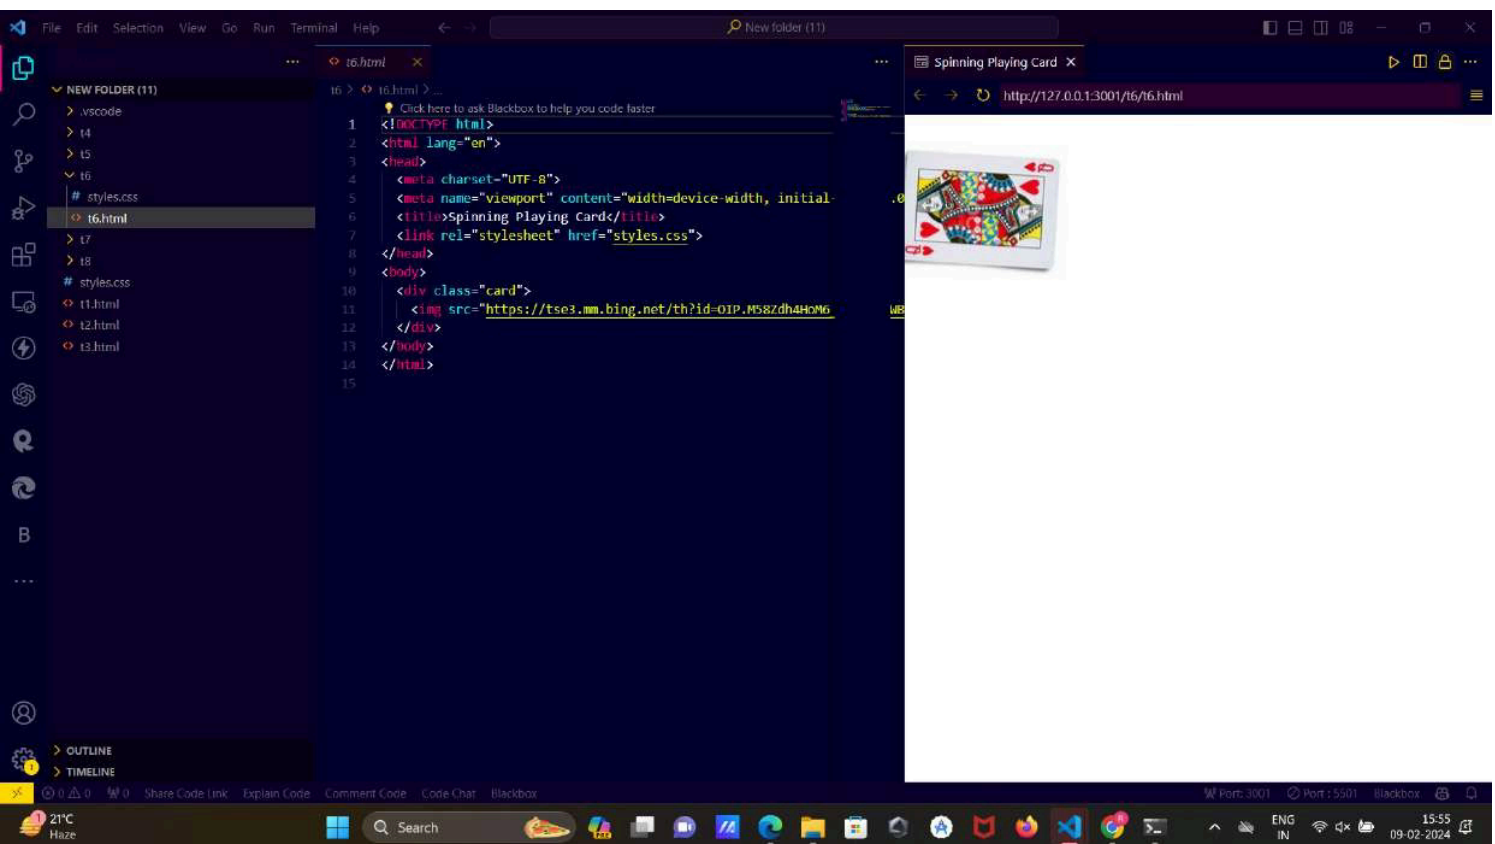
File Edit Selection View Go Run Terminal Help

New folder (11)

NEW FOLDER (11)
> .vscode
> t4
> t5
t6
# styles.css
t6.html
> t7
> t8
# styles.css
t1.html
t2.html
t3.html

t6.html ×

t6 > t6.html > ...

Click here to ask Blackbox to help you code faster

1 <!DOCTYPE html>
2 <html lang="en">
3 <head>
4 <meta charset="UTF-8">
5 <meta name="viewport" content="width=device-width, initial- .0
6 <title>Spinning Playing Card</title>
7 <link rel="stylesheet" href="styles.css">
8 </head>
9 <body>
10 <div class="card">
11 <img src="https://tse3.mm.bing.net/th?id=OIP.M58Zdh4HoM6 WB
12 </div>
13 </body>
14 </html>
15

Spinning Playing Card ×

http://127.0.0.1:3001/t6/t6.html

> OUTLINE
> TIMELINE

0 0 0 Share Code Link Explain Code Comment Code Code Chat Blackbox Port : 3001 Port : 5501 Blackbox

21°C Haze Search ENG IN 15:55 09-02-2024